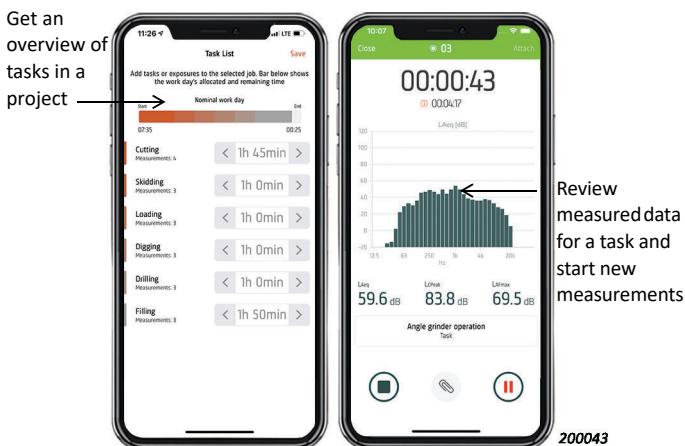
Get an overview of tasks in a project

11:26
LTE
Task List
Save
Add tasks or exposures to the selected job. Bar below shows the work day's allocated and remaining time
Nominal work day
Start
End
07:35
00:25
Cutting
Measurements: 4
1h 45min
Skidding
Measurements: 3
1h 0min
Loading
Measurements: 3
1h 0min
Digging
Measurements: 3
1h 0min
Drilling
Measurements: 3
1h 0min
Filling
Measurements: 3
1h 50min

10:07
Close
03
Attach
00:00:43
00:04:17
LAeq [dB]
120
100
80
60
40
20
0
-20
12.5
63
250
1k
4k
20k
Hz
LAeq
59.6 dB
LCPeak
83.8 dB
LAFmax
69.5 dB
Angle grinder operation
Task

Review measured data for a task and start new measurements

200043